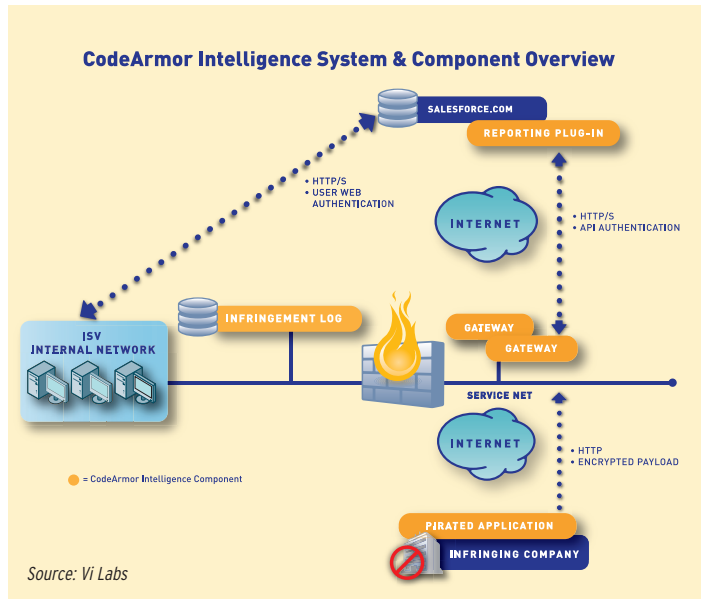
CodeArmor Intelligence System & Component Overview

SALESFORCE.COM

REPORTING PLUG-IN

• HTTP/S
• USER WEB AUTHENTICATION

INTERNET

• HTTP/S
• API AUTHENTICATION

INFRINGEMENT LOG

ISV INTERNAL NETWORK

GATEWAY

GATEWAY

SERVICE NET

INTERNET

• HTTP
• ENCRYPTED PAYLOAD

= CodeArmor Intelligence Component

PIRATED APPLICATION

INFRINGING COMPANY

Source: Vi Labs